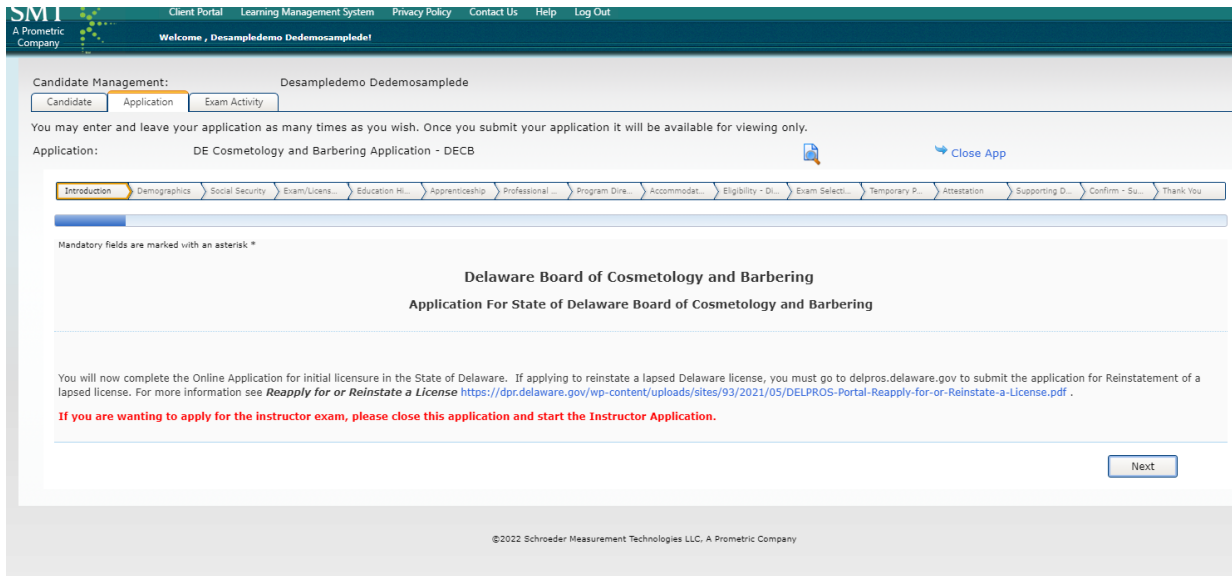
SMT
A Prometric Company

Client Portal   Learning Management System   Privacy Policy   Contact Us   Help   Log Out

Welcome , Desampledemo Dedemosamplede!

Candidate Management: Desampledemo Dedemosamplede

Candidate | Application | Exam Activity

You may enter and leave your application as many times as you wish. Once you submit your application it will be available for viewing only.

Application: DE Cosmetology and Barbering Application - DECB

Close App

Introduction | Demographics | Social Security | Exam/Licens... | Education Hi... | Apprenticeship | Professional ... | Program Dire... | Accommodat... | Eligibility - Di... | Exam Selecti... | Temporary P... | Attestation | Supporting D... | Confirm - Su... | Thank You

Mandatory fields are marked with an asterisk *

Delaware Board of Cosmetology and Barbering

Application For State of Delaware Board of Cosmetology and Barbering

You will now complete the Online Application for initial licensure in the State of Delaware. If applying to reinstate a lapsed Delaware license, you must go to delpros.delaware.gov to submit the application for Reinstatement of a lapsed license. For more information see ***Reapply for or Reinstate a License*** https://dpr.delaware.gov/wp-content/uploads/sites/93/2021/05/DELPROS-Portal-Reapply-for-or-Reinstate-a-License.pdf .

**If you are wanting to apply for the instructor exam, please close this application and start the Instructor Application.**

Next

©2022 Schroeder Measurement Technologies LLC, A Prometric Company